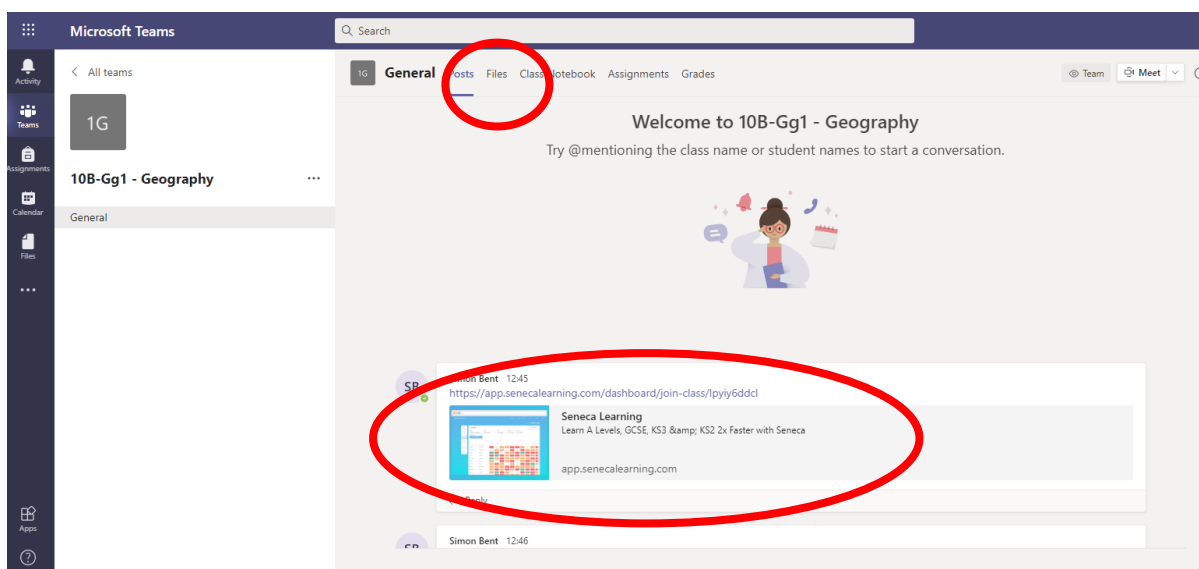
Microsoft Teams

Search

Activity

Teams

Assignments

Calendar

Files

...

Apps

?

< All teams

1G

10B-Gg1 - Geography ...

General

1G General Posts Files Class Notebook Assignments Grades

Team Meet

Welcome to 10B-Gg1 - Geography

Try @mentioning the class name or student names to start a conversation.

SB

Simon Bent 12:45

https://app.senecalearning.com/dashboard/join-class/lpyiy6ddcl

Seneca Learning

Learn A Levels, GCSE, KS3 &amp; KS2 2x Faster with Seneca

app.senecalearning.com

Reply

SB

Simon Bent 12:46